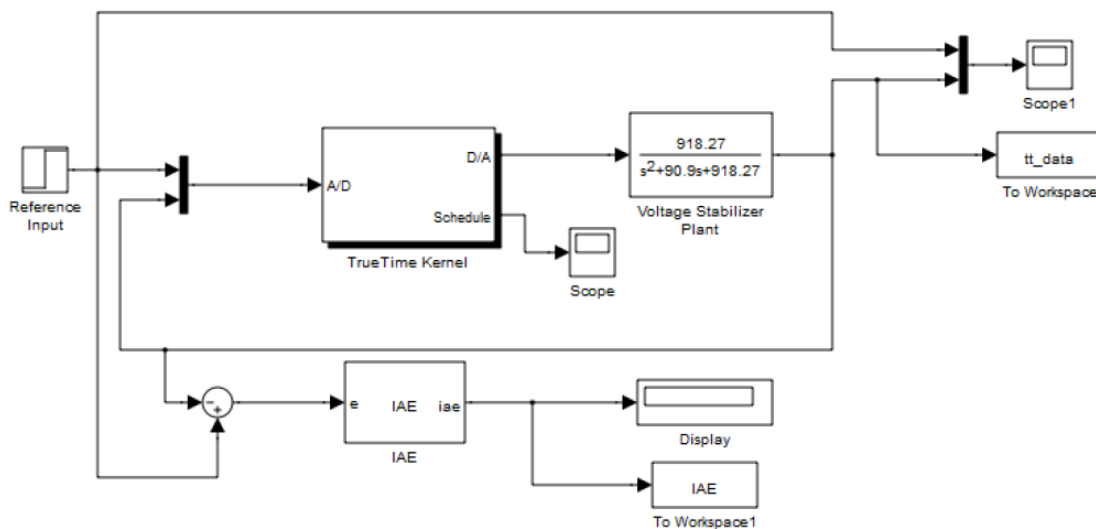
Reference Input

A/D

D/A

Schedule

TrueTime Kernel

Scope

$\frac{918.27}{s^2+90.9s+918.27}$

Voltage Stabilizer Plant

Scope1

tt_data

To Workspace

-
+

e

IAE

iae

IAE

Display

IAE

To Workspace1